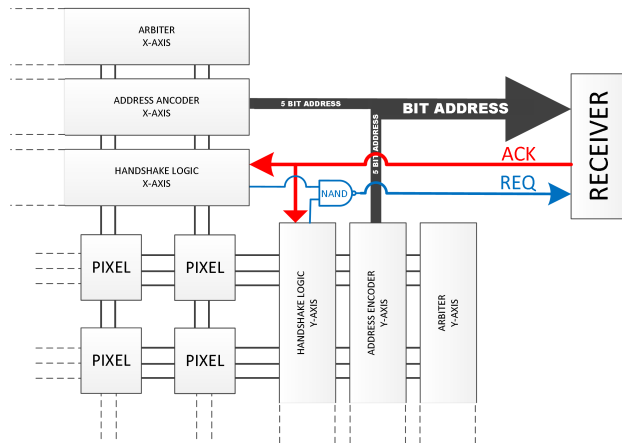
ARBITER
X-AXIS

ADDRESS ANCODER
X-AXIS

5 BIT ADDRESS

BIT ADDRESS

RECEIVER

5 BIT ADDRESS

HANDSHAKE LOGIC
X-AXIS

ACK

NAND

REQ

PIXEL

PIXEL

HANDSHAKE LOGIC
Y-AXIS

ADDRESS ENCODER
Y-AXIS

ARBITER
Y-AXIS

PIXEL

PIXEL